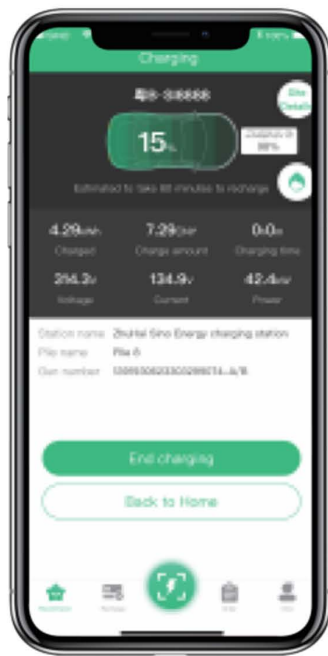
Charging

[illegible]-388888

Site Details

15%

Estimated to take 88 minutes to recharge

4.29kWh
Charged

7.29CNY
Charge amount

0:0:0
Charging time

216.2V
Voltage

134.9A
Current

42.4kW
Power

Station name Zhuhai Sino Energy charging station
Pile name Pile A
Gun number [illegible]

End charging

Back to Home